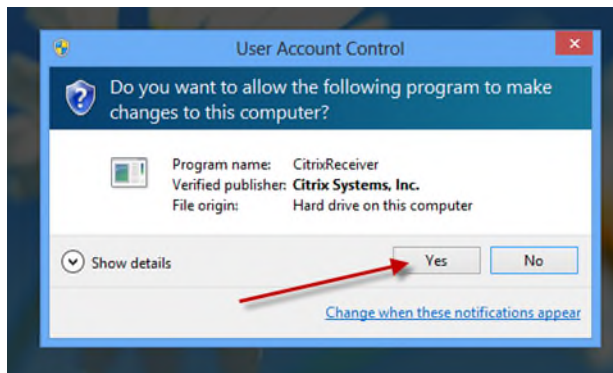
User Account Control

Do you want to allow the following program to make changes to this computer?

| | |
|---|---|
| Program name: | CitrixReceiver |
| Verified publisher: | Citrix Systems, Inc. |
| File origin: | Hard drive on this computer |

Show details

Yes

No

Change when these notifications appear